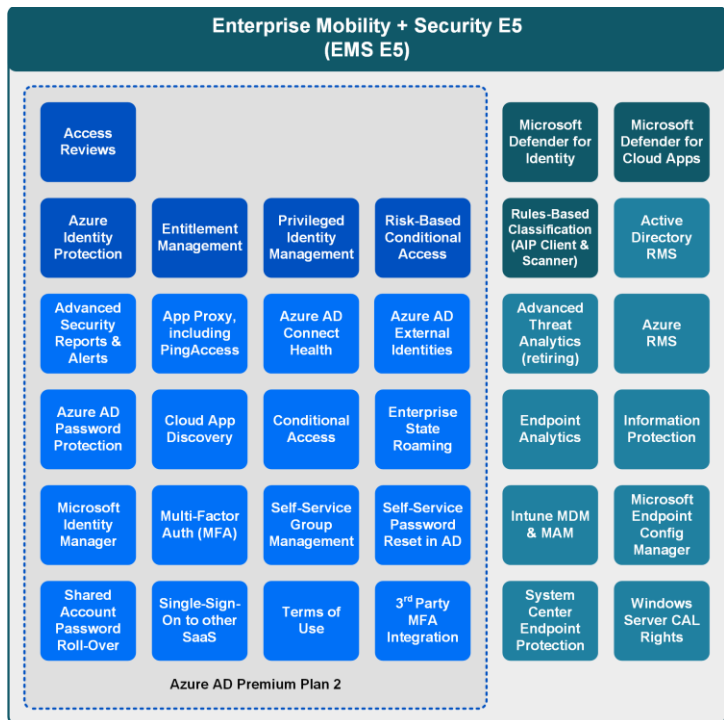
Enterprise Mobility + Security E5
(EMS E5)

Access Reviews

Azure Identity Protection

Entitlement Management

Privileged Identity Management

Risk-Based Conditional Access

Advanced Security Reports & Alerts

App Proxy, including PingAccess

Azure AD Connect Health

Azure AD External Identities

Azure AD Password Protection

Cloud App Discovery

Conditional Access

Enterprise State Roaming

Microsoft Identity Manager

Multi-Factor Auth (MFA)

Self-Service Group Management

Self-Service Password Reset in AD

Shared Account Password Roll-Over

Single-Sign-On to other SaaS

Terms of Use

3$^{rd}$ Party MFA Integration

Azure AD Premium Plan 2

Microsoft Defender for Identity

Microsoft Defender for Cloud Apps

Rules-Based Classification (AIP Client & Scanner)

Active Directory RMS

Advanced Threat Analytics (retiring)

Azure RMS

Endpoint Analytics

Information Protection

Intune MDM & MAM

Microsoft Endpoint Config Manager

System Center Endpoint Protection

Windows Server CAL Rights